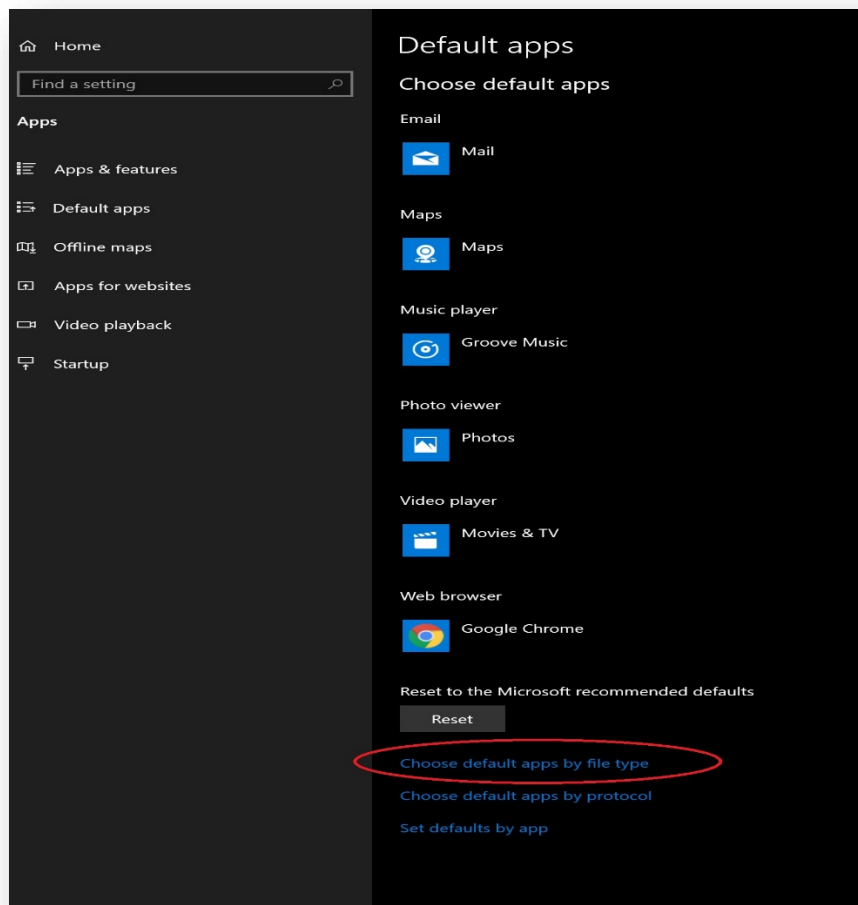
Home

Find a setting

Apps

Apps & features

Default apps

Offline maps

Apps for websites

Video playback

Startup

Default apps

Choose default apps

Email

Mail

Maps

Maps

Music player

Groove Music

Photo viewer

Photos

Video player

Movies & TV

Web browser

Google Chrome

Reset to the Microsoft recommended defaults

Reset

Choose default apps by file type

Choose default apps by protocol

Set defaults by app